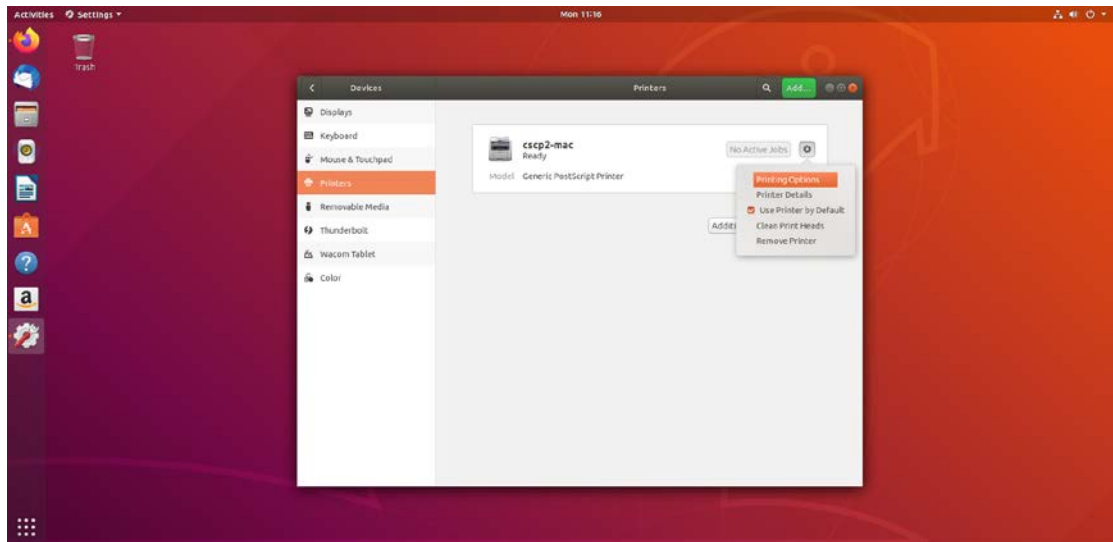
Activities Settings ▾

Mon 11:16

Trash

Devices

Printers

Add...

Displays

Keyboard

Mouse & Touchpad

Printers

Removable Media

Thunderbolt

Wacom Tablet

Color

cscp2-mac
Ready

No Active Jobs

Model Generic PostScript Printer

Printing Options
Printer Details
Use Printer by Default
Clean Print Heads
Remove Printer

Additi